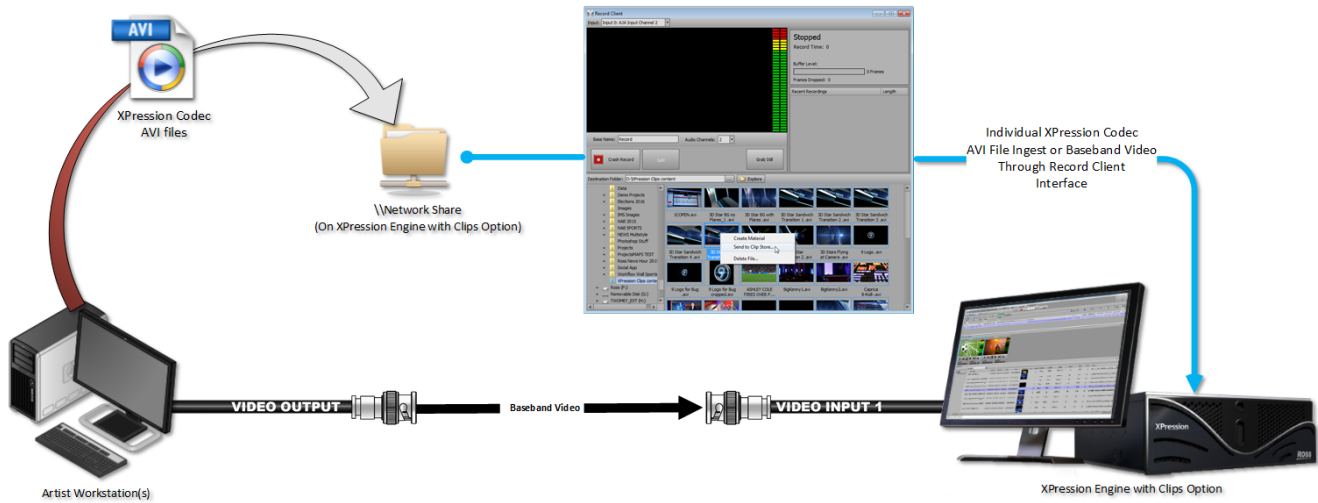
AVI

XPression Codec
AVI files

\\Network Share
(On XPression Engine with Clips Option)

Record Client
Input: Input 0: AJA Input Channel 1

Stopped
Record Time: 0
Buffer Level:
0 Frames
Frames Dropped: 0
Recent Recordings
Length

Base Name: Record
Audio Channels: 2
Crash Record
Grab Still

Destination Folder: D:\XPression Clips content
Explore

Data
Demo Projects
Elections 2016
Images
IMS Images
NAB 2016
NAB SPORTS
NEWS Multistyle
Photoshop Stuff
Projects
ProjectsMAPS TEST
Ross News Hour 2016
Social App
Workflow Wall Sports
XPression Clips content

SCOPEN.avi
3D Star BG no Planet_1.avi
3D Star BG with Planet.avi
3D Star Sandwich Transition 1.avi
3D Star Sandwich Transition 2.avi
3D Star Sandwich Transition 3.avi
3D Star Sandwich Transition 4.avi
3D Stars Flying at Camera.avi
X Logo.avi
X Logo for Bug.avi
X Logo for Bug cropped.avi
ASHLEY COLE FINAL OVER F
Bigtimmy1.avi
Bigtimmy2.avi
Caprica

Create Material
Send to Clip Store...
Delete File...

Individual XPression Codec
AVI File Ingest or Baseband Video
Through Record Client
Interface

VIDEO OUTPUT
Baseband Video
VIDEO INPUT 1

XPression

Artist Workstation(s)

XPression Engine with Clips Option